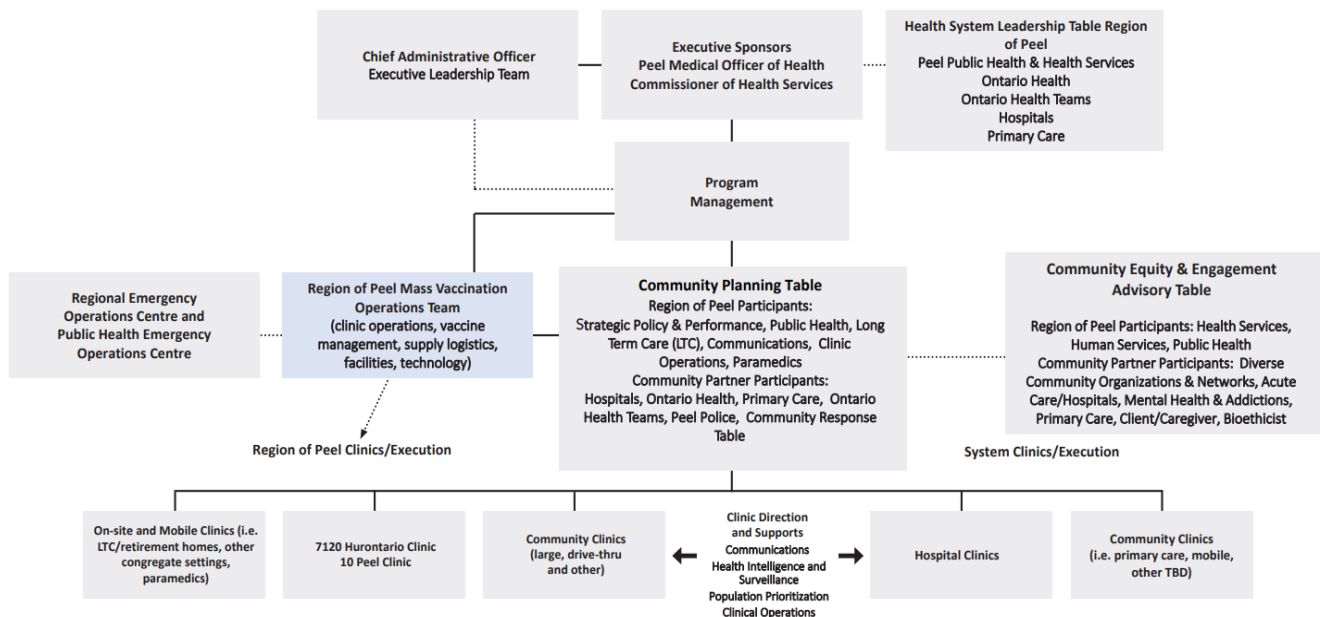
Chief Administrative Officer
Executive Leadership Team

Executive Sponsors
Peel Medical Officer of Health
Commissioner of Health Services

Health System Leadership Table Region of Peel
Peel Public Health & Health Services
Ontario Health
Ontario Health Teams
Hospitals
Primary Care

Program Management

Regional Emergency Operations Centre and Public Health Emergency Operations Centre

Region of Peel Mass Vaccination Operations Team
(clinic operations, vaccine management, supply logistics, facilities, technology)

Community Planning Table
Region of Peel Participants:
Strategic Policy & Performance, Public Health, Long Term Care (LTC), Communications, Clinic Operations, Paramedics
Community Partner Participants:
Hospitals, Ontario Health, Primary Care, Ontario Health Teams, Peel Police, Community Response Table

Community Equity & Engagement Advisory Table
Region of Peel Participants: Health Services, Human Services, Public Health
Community Partner Participants: Diverse Community Organizations & Networks, Acute Care/Hospitals, Mental Health & Addictions, Primary Care, Client/Caregiver, Bioethicist

Region of Peel Clinics/Execution

System Clinics/Execution

On-site and Mobile Clinics (i.e. LTC/retirement homes, other congregate settings, paramedics)

7120 Hurontario Clinic
10 Peel Clinic

Community Clinics
(large, drive-thru and other)

Clinic Direction and Supports
Communications
Health Intelligence and Surveillance
Population Prioritization
Clinical Operations

Hospital Clinics

Community Clinics
(i.e. primary care, mobile, other TBD)